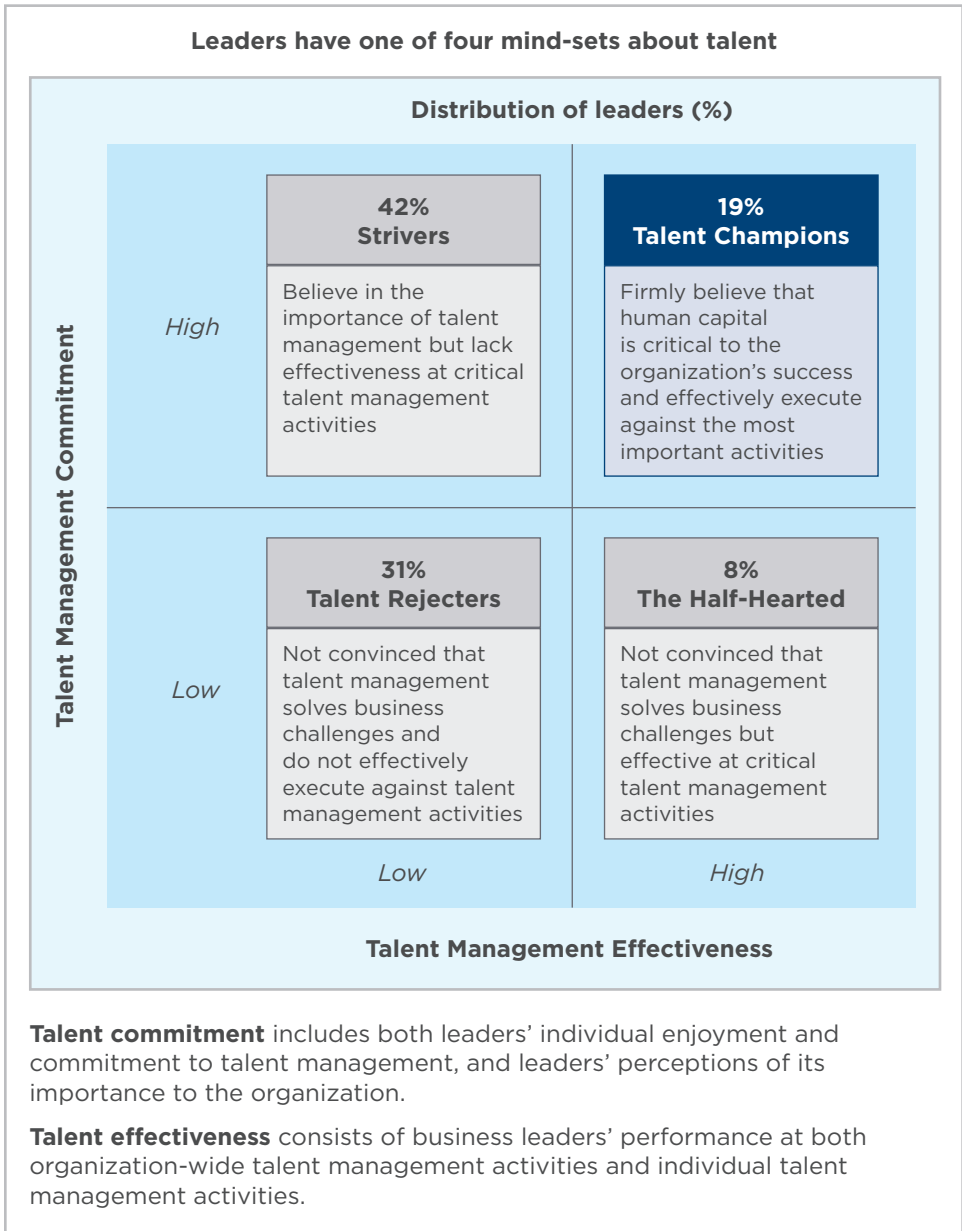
Leaders have one of four mind-sets about talent

Distribution of leaders (%)

Talent Management Commitment

High

42%
Strivers

Believe in the importance of talent management but lack effectiveness at critical talent management activities

19%
Talent Champions

Firmly believe that human capital is critical to the organization's success and effectively execute against the most important activities

Low

31%
Talent Rejecters

Not convinced that talent management solves business challenges and do not effectively execute against talent management activities

8%
The Half-Hearted

Not convinced that talent management solves business challenges but effective at critical talent management activities

Low

High

Talent Management Effectiveness

**Talent commitment** includes both leaders' individual enjoyment and commitment to talent management, and leaders' perceptions of its importance to the organization.

**Talent effectiveness** consists of business leaders' performance at both organization-wide talent management activities and individual talent management activities.